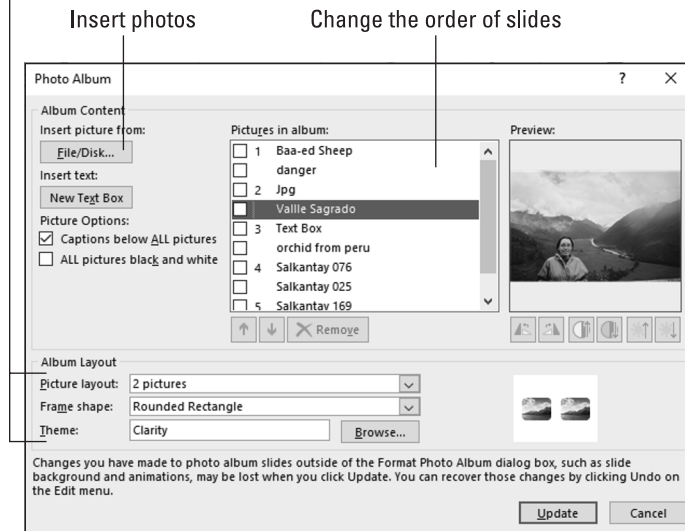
Insert photos

Change the order of slides

Photo Album

?

×

Album Content

Insert picture from:

File/Disk...

Insert text:

New Text Box

Picture Options:

☑ Captions below ALL pictures

☐ ALL pictures black and white

Pictures in album:

☐ 1 Baa-ed Sheep
☐ danger
☐ 2 Jpg
☐ Vallle Sagrado
☐ 3 Text Box
☐ orchid from peru
☐ 4 Salkantay 076
☐ Salkantay 025
☐ 5 Salkantay 169

Remove

Preview:

Album Layout

Picture layout: 2 pictures

Frame shape: Rounded Rectangle

Theme: Clarity

Browse...

Changes you have made to photo album slides outside of the Format Photo Album dialog box, such as slide background and animations, may be lost when you click Update. You can recover those changes by clicking Undo on the Edit menu.

Update

Cancel